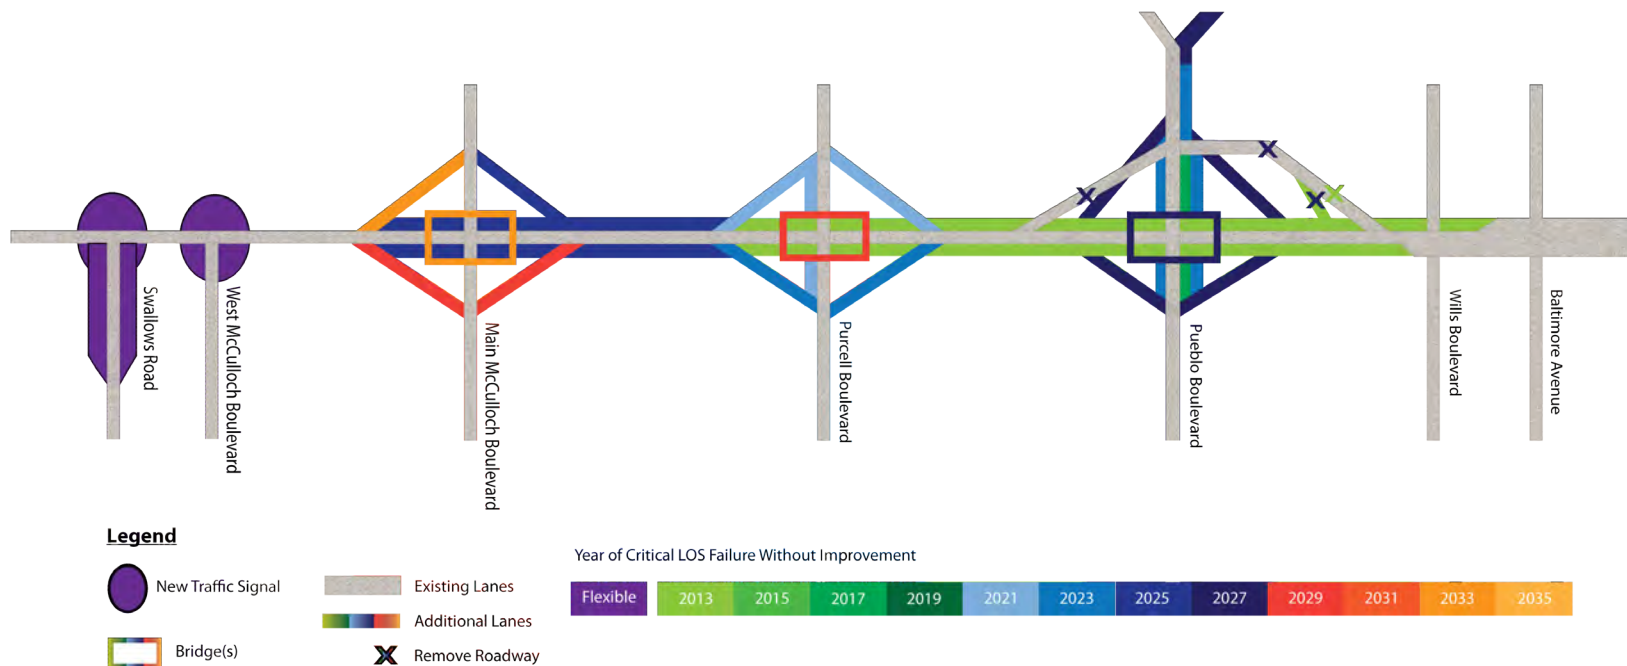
Swallows Road
West McCulloch Boulevard
Main McCulloch Boulevard
Purcell Boulevard
Pueblo Boulevard
Wills Boulevard
Baltimore Avenue

Legend

New Traffic Signal
Existing Lanes
Additional Lanes
Bridge(s)
Remove Roadway

Year of Critical LOS Failure Without Improvement

| Flexible | 2013 | 2015 | 2017 | 2019 | 2021 | 2023 | 2025 | 2027 | 2029 | 2031 | 2033 | 2035 |